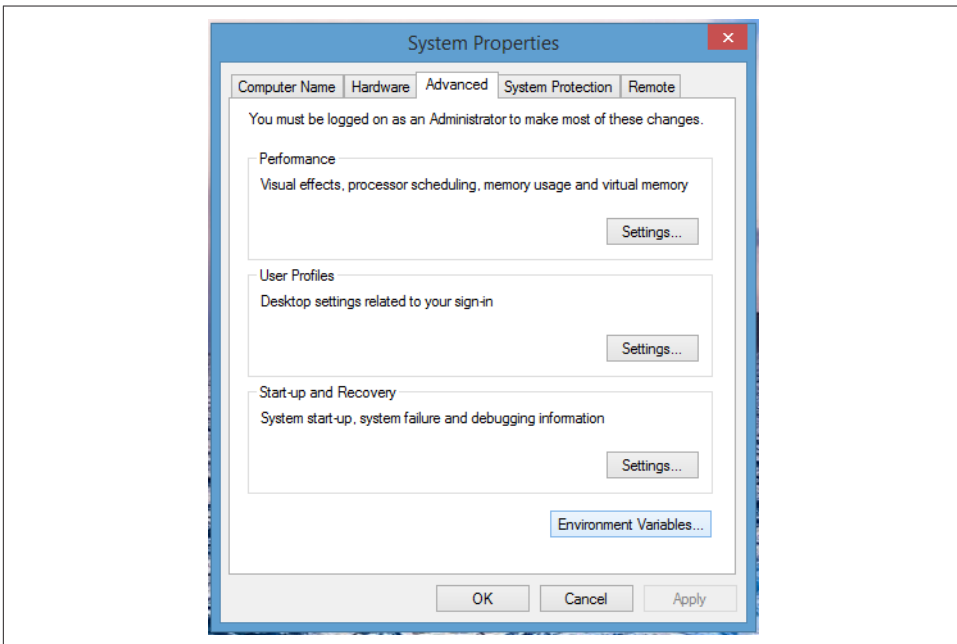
System Properties

Computer Name | Hardware | Advanced | System Protection | Remote

You must be logged on as an Administrator to make most of these changes.

Performance

Visual effects, processor scheduling, memory usage and virtual memory

Settings...

User Profiles

Desktop settings related to your sign-in

Settings...

Start-up and Recovery

System start-up, system failure and debugging information

Settings...

Environment Variables...

OK Cancel Apply